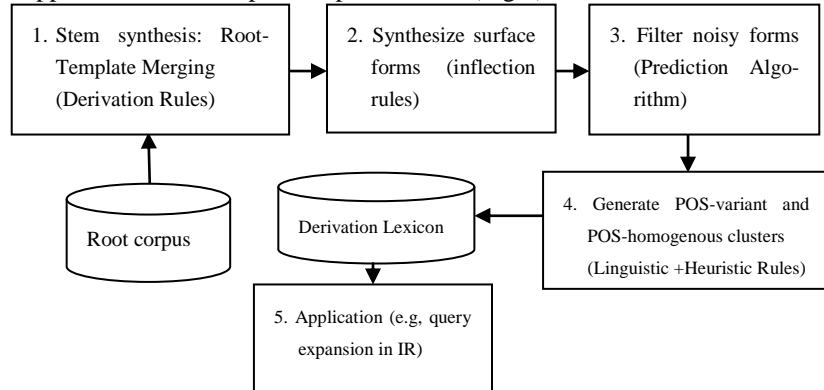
1. Stem synthesis: Root-Template Merging (Derivation Rules)

2. Synthesize surface forms (inflection rules)

3. Filter noisy forms (Prediction Algorithm)

Root corpus

Derivation Lexicon

4. Generate POS-variant and POS-homogenous clusters (Linguistic +Heuristic Rules)

5. Application (e.g, query expansion in IR)